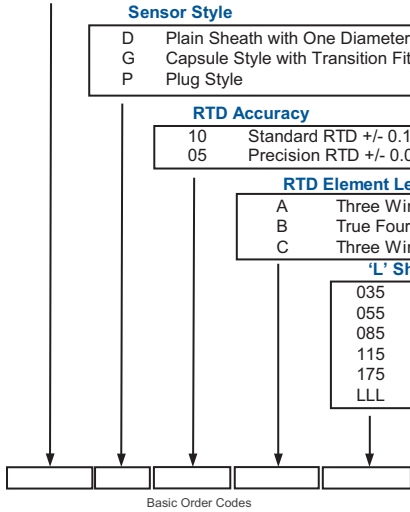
Sensor Style
D Plain Sheath with One Diameter
G Capsule Style with Transition Fit
P Plug Style

RTD Accuracy
10 Standard RTD +/- 0.1
05 Precision RTD +/- 0.0

RTD Element Le
A Three Wir
B True Four
C Three Wir

'L' Sh
035
055
085
115
175
LLL

Basic Order Codes